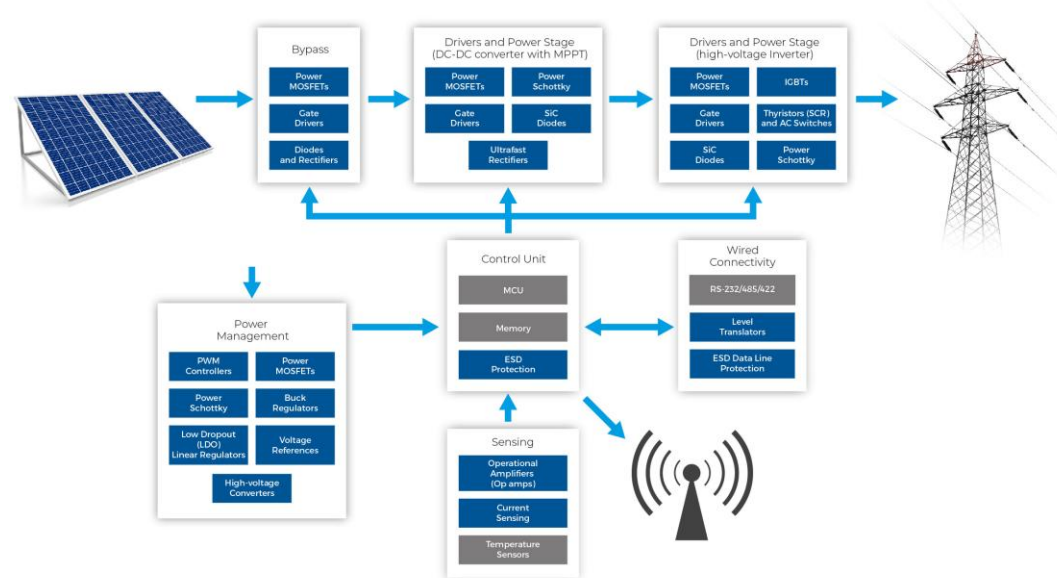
Bypass

Power MOSFETs

Gate Drivers

Diodes and Rectifiers

Drivers and Power Stage (DC-DC converter with MPPT)

Power MOSFETs

Power Schottky

Gate Drivers

SiC Diodes

Ultrafast Rectifiers

Drivers and Power Stage (high-voltage Inverter)

Power MOSFETs

IGBTs

Gate Drivers

Thyristors (SCR) and AC Switches

SiC Diodes

Power Schottky

Control Unit

MCU

Memory

ESD Protection

Wired Connectivity

RS-232/485/422

Level Translators

ESD Data Line Protection

Power Management

PWM Controllers

Power MOSFETs

Power Schottky

Buck Regulators

Low Dropout (LDO) Linear Regulators

Voltage References

High-voltage Converters

Sensing

Operational Amplifiers (Op amps)

Current Sensing

Temperature Sensors